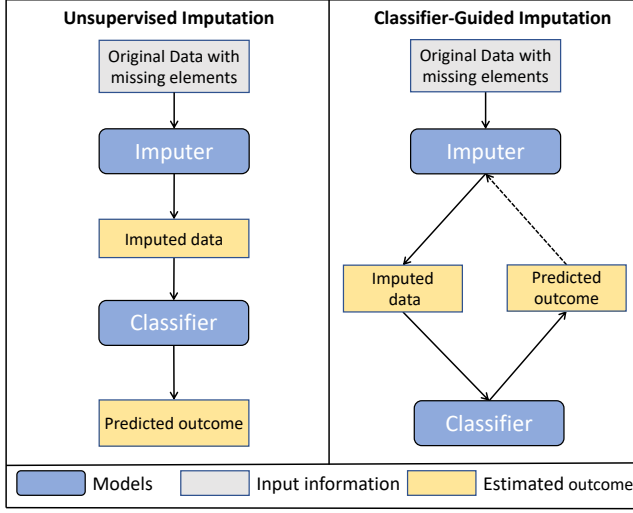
Unsupervised Imputation

Original Data with missing elements

Imputer

Imputed data

Classifier

Predicted outcome

Classifier-Guided Imputation

Original Data with missing elements

Imputer

Imputed data

Predicted outcome

Classifier

Models

Input information

Estimated outcome